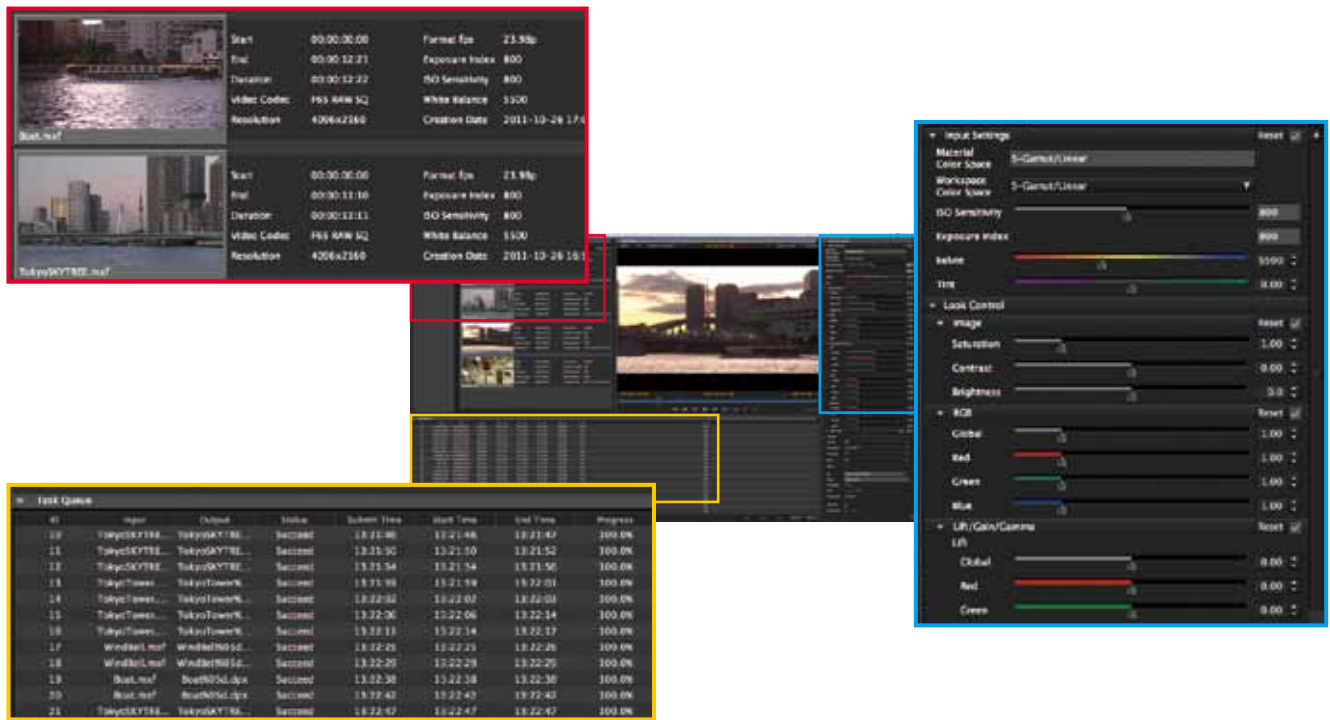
Boat.mxf

| Start | 00:00:00:00 | Format fps | 23.98p |
|---|---|---|---|
| End | 00:00:12:21 | Exposure Index | 800 |
| Duration | 00:00:12:22 | ISO Sensitivity | 800 |
| Video Codec | F65 RAW SQ | White Balance | 5500 |
| Resolution | 4096x2160 | Creation Date | 2011-10-26 17:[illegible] |

TokyoSKYTREE.mxf

| Start | 00:00:00:00 | Format fps | 23.98p |
|---|---|---|---|
| End | 00:00:11:10 | Exposure Index | 800 |
| Duration | 00:00:11:11 | ISO Sensitivity | 800 |
| Video Codec | F65 RAW SQ | White Balance | 5500 |
| Resolution | 4096x2160 | Creation Date | 2011-10-26 16:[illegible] |

Input Settings Reset
Material Color Space S-Gamut/Linear
Workspace Color Space S-Gamut/Linear
ISO Sensitivity 800
Exposure Index 800
Kelvin 5500
Tint 0.00
Look Control
Image Reset
Saturation 1.00
Contrast 0.00
Brightness 0.0
RGB Reset
Global 1.00
Red 1.00
Green 1.00
Blue 1.00
Lift/Gain/Gamma Reset
Lift
Global 0.00
Red 0.00
Green 0.00

Task Queue

| ID | Input | Output | Status | Submit Time | Start Time | End Time | Progress |
|---|---|---|---|---|---|---|---|
| 10 | TokyoSKYTRE... | TokyoSKYTRE... | Succeed | 13:21:46 | 13:21:46 | 13:21:47 | 100.0% |
| 11 | TokyoSKYTRE... | TokyoSKYTRE... | Succeed | 13:21:50 | 13:21:50 | 13:21:52 | 100.0% |
| 12 | TokyoSKYTRE... | TokyoSKYTRE... | Succeed | 13:21:54 | 13:21:54 | 13:21:56 | 100.0% |
| 13 | TokyoTower... | TokyoTower%... | Succeed | 13:21:59 | 13:21:59 | 13:22:01 | 100.0% |
| 14 | TokyoTower... | TokyoTower%... | Succeed | 13:22:02 | 13:22:02 | 13:22:03 | 100.0% |
| 15 | TokyoTower... | TokyoTower%... | Succeed | 13:22:06 | 13:22:06 | 13:22:14 | 100.0% |
| 16 | TokyoTower... | TokyoTower%... | Succeed | 13:22:11 | 13:22:14 | 13:22:17 | 100.0% |
| 17 | WindBell.mxf | WindBell%05d... | Succeed | 13:22:25 | 13:22:25 | 13:22:26 | 100.0% |
| 18 | WindBell.mxf | WindBell%05d... | Succeed | 13:22:25 | 13:22:29 | 13:22:25 | 100.0% |
| 19 | Boat.mxf | Boat%05d.dpx | Succeed | 13:22:38 | 13:22:38 | 13:22:38 | 100.0% |
| 20 | Boat.mxf | Boat%05d.dpx | Succeed | 13:22:42 | 13:22:42 | 13:22:42 | 100.0% |
| 21 | TokyoSKYTRE... | TokyoSKYTRE... | Succeed | 13:22:47 | 13:22:47 | 13:22:47 | 100.0% |